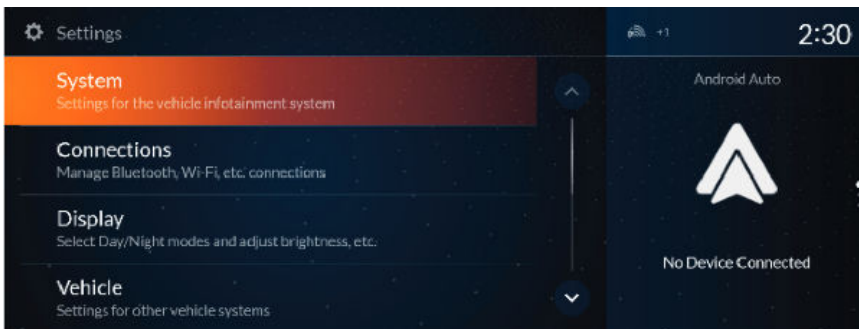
Settings

System
Settings for the vehicle infotainment system

Connections
Manage Bluetooth, Wi-Fi, etc. connections

Display
Select Day/Night modes and adjust brightness, etc.

Vehicle
Settings for other vehicle systems

+1

2:30

Android Auto

No Device Connected